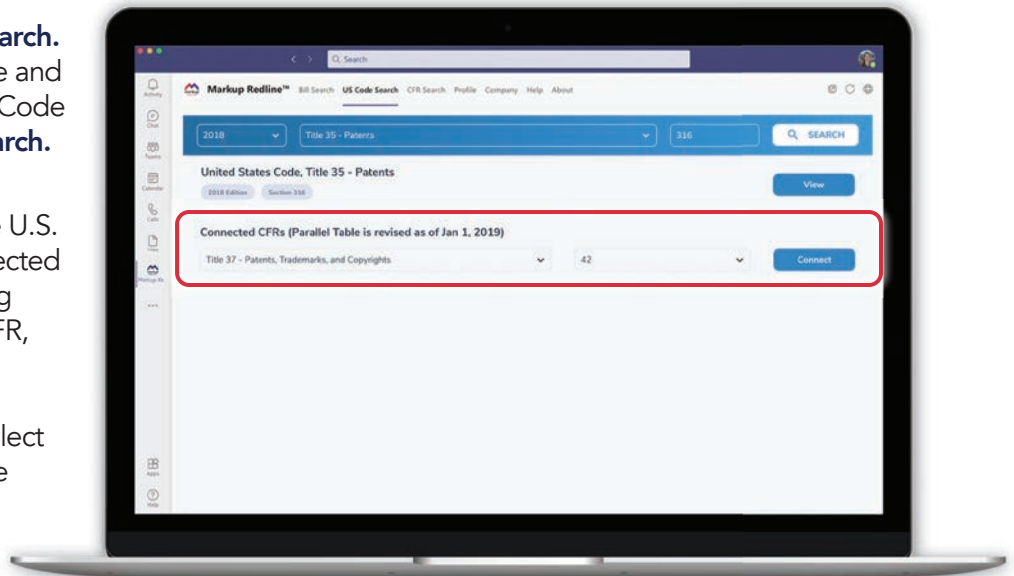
arch.
e and
Code
arch.

U.S.
ected
g
FR,

lect
e

Search

Activity
Chat
Teams
Calendar
Calls
Files
Markup Re
...
Apps
Help

Markup Redline™ Bill Search US Code Search CFR Search Profile Company Help About

2018
Title 35 - Patents
316
SEARCH

United States Code, Title 35 - Patents
2018 Edition
Section 316
View

Connected CFRs (Parallel Table is revised as of Jan 1, 2019)
Title 37 - Patents, Trademarks, and Copyrights
42
Connect